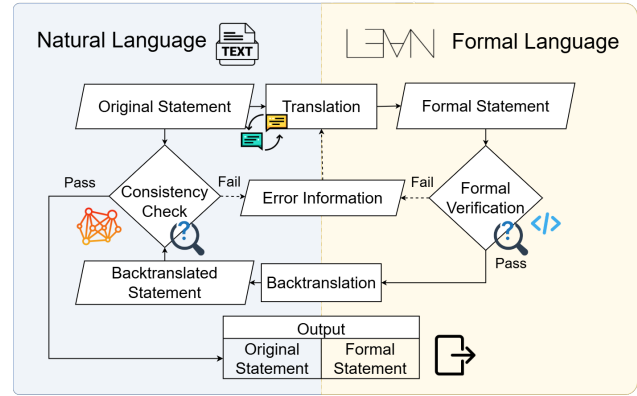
Natural Language

TEXT

LEAN

Formal Language

Original Statement

Translation

Formal Statement

Pass

Consistency Check

Fail

Error Information

Fail

Formal Verification

</>

Pass

Backtranslated Statement

Backtranslation

| Output | |
|---|---|
| Original Statement | Formal Statement |